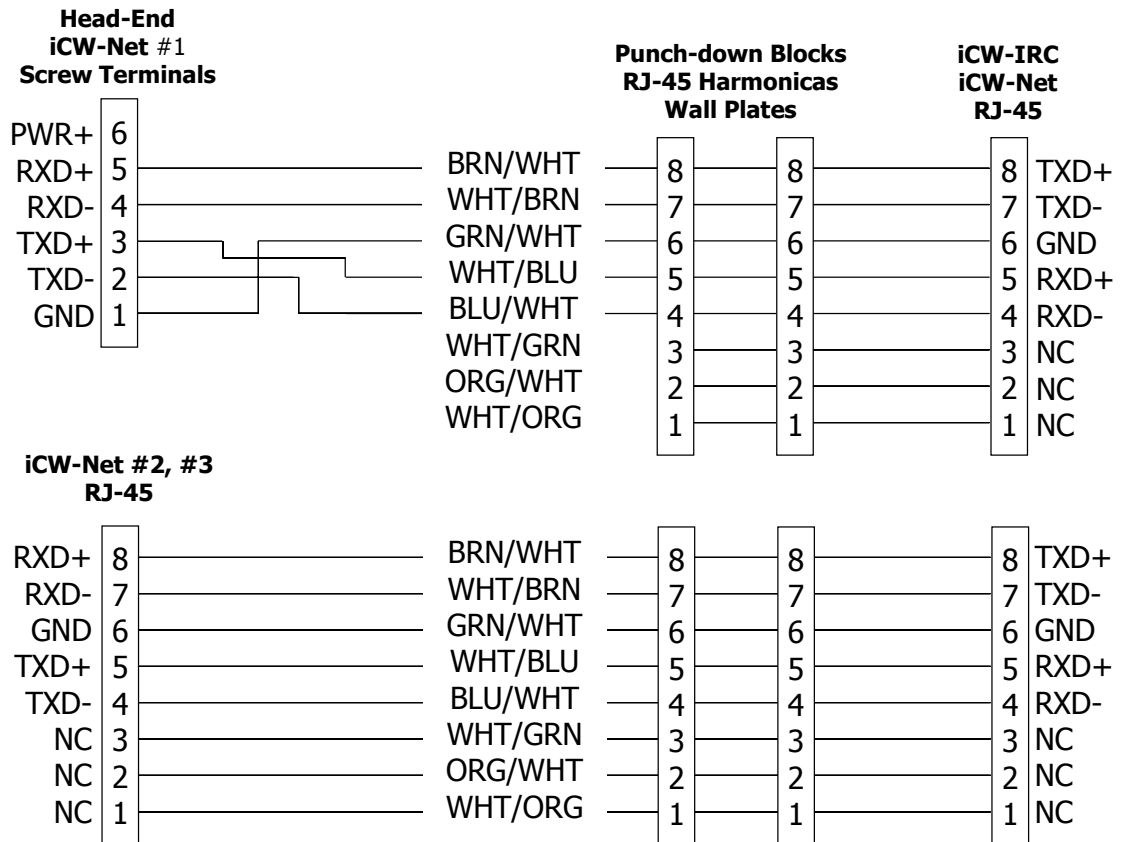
Head-End
iCW-Net #1
Screw Terminals

Punch-down Blocks
RJ-45 Harmonicas
Wall Plates

iCW-IRC
iCW-Net
RJ-45

PWR+ 6
RXD+ 5
RXD- 4
TXD+ 3
TXD- 2
GND 1

BRN/WHT
WHT/BRN
GRN/WHT
WHT/BLU
BLU/WHT
WHT/GRN
ORG/WHT
WHT/ORG

8 8 8 TXD+
7 7 7 TXD-
6 6 6 GND
5 5 5 RXD+
4 4 4 RXD-
3 3 3 NC
2 2 2 NC
1 1 1 NC

iCW-Net #2, #3
RJ-45

RXD+ 8
RXD- 7
GND 6
TXD+ 5
TXD- 4
NC 3
NC 2
NC 1

BRN/WHT
WHT/BRN
GRN/WHT
WHT/BLU
BLU/WHT
WHT/GRN
ORG/WHT
WHT/ORG

8 8 8 TXD+
7 7 7 TXD-
6 6 6 GND
5 5 5 RXD+
4 4 4 RXD-
3 3 3 NC
2 2 2 NC
1 1 1 NC